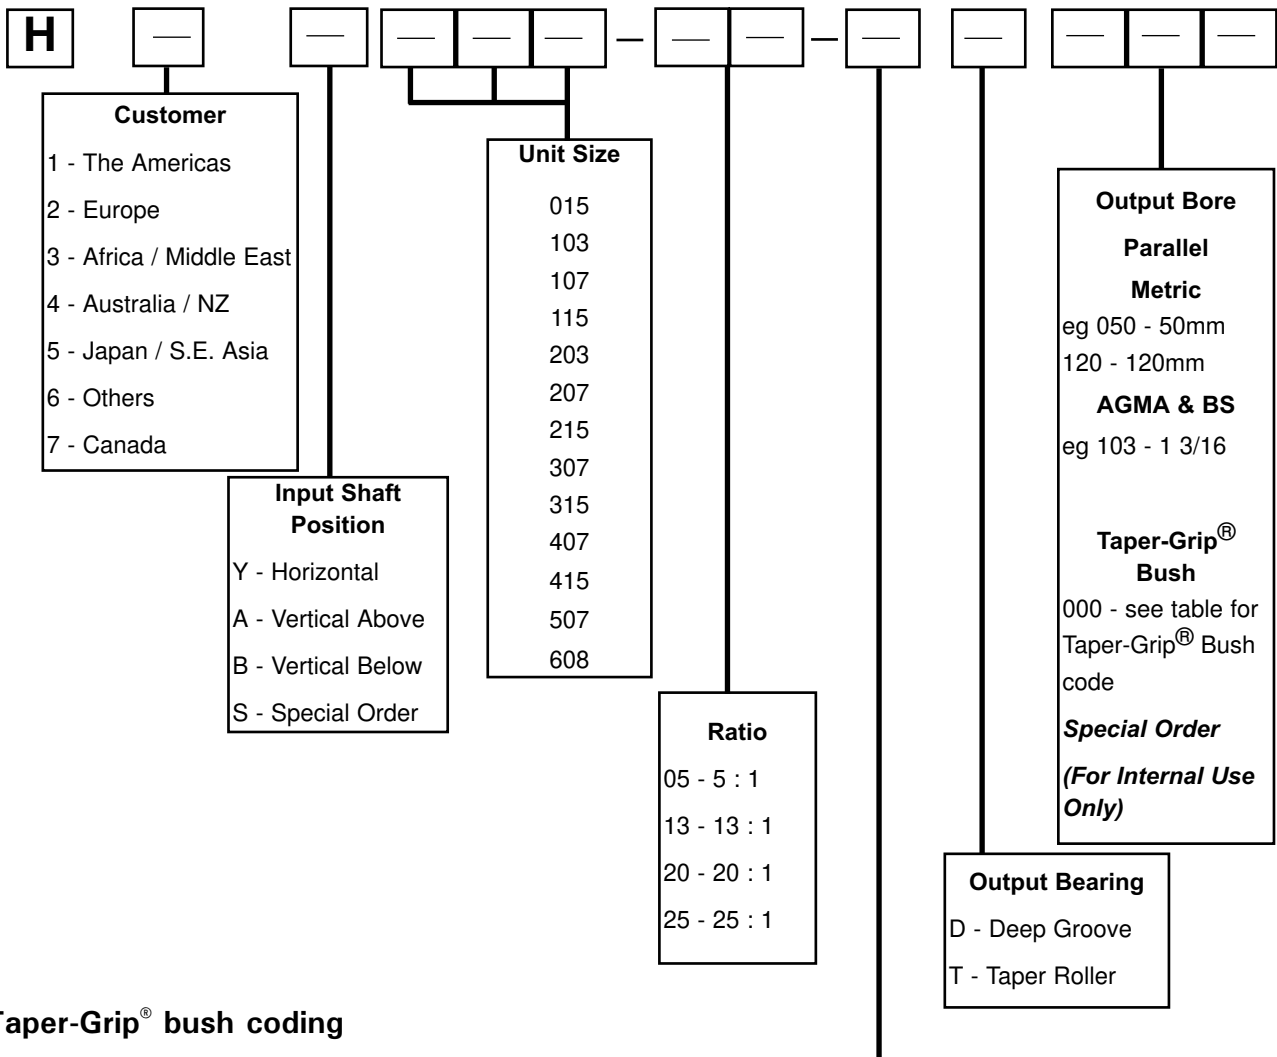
H — — — — — — — — — — — —

Customer
1 - The Americas
2 - Europe
3 - Africa / Middle East
4 - Australia / NZ
5 - Japan / S.E. Asia
6 - Others
7 - Canada

Input Shaft Position
Y - Horizontal
A - Vertical Above
B - Vertical Below
S - Special Order

Unit Size
015
103
107
115
203
207
215
307
315
407
415
507
608

Ratio
05 - 5 : 1
13 - 13 : 1
20 - 20 : 1
25 - 25 : 1

Output Bearing
D - Deep Groove
T - Taper Roller

Output Bore
Parallel
Metric
eg 050 - 50mm
120 - 120mm
AGMA & BS
eg 103 - 1 3/16

Taper-Grip® Bush
000 - see table for Taper-Grip® Bush code
Special Order
(For Internal Use Only)

Taper-Grip® bush coding